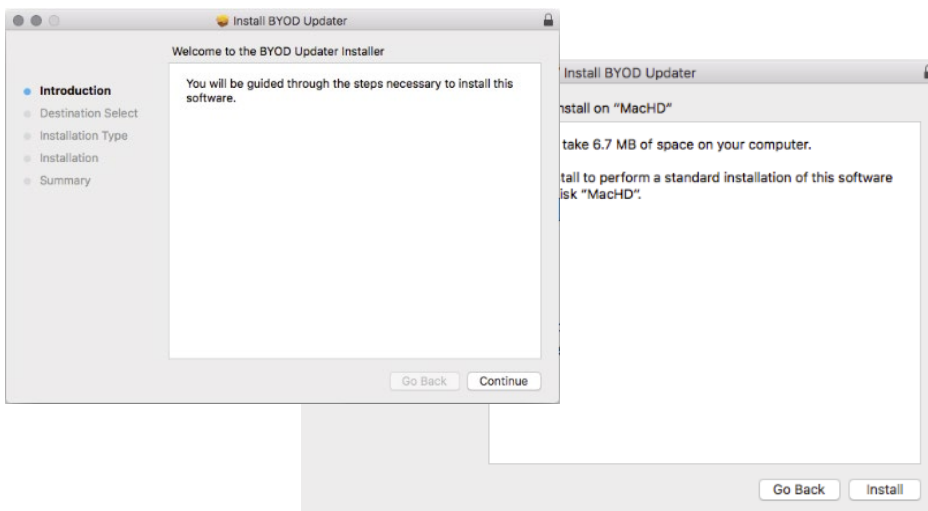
Install BYOD Updater

Welcome to the BYOD Updater Installer

Introduction
Destination Select
Installation Type
Installation
Summary

You will be guided through the steps necessary to install this software.

Go Back Continue

Install BYOD Updater

nstall on "MacHD"

take 6.7 MB of space on your computer.

tall to perform a standard installation of this software isk "MacHD".

Go Back Install